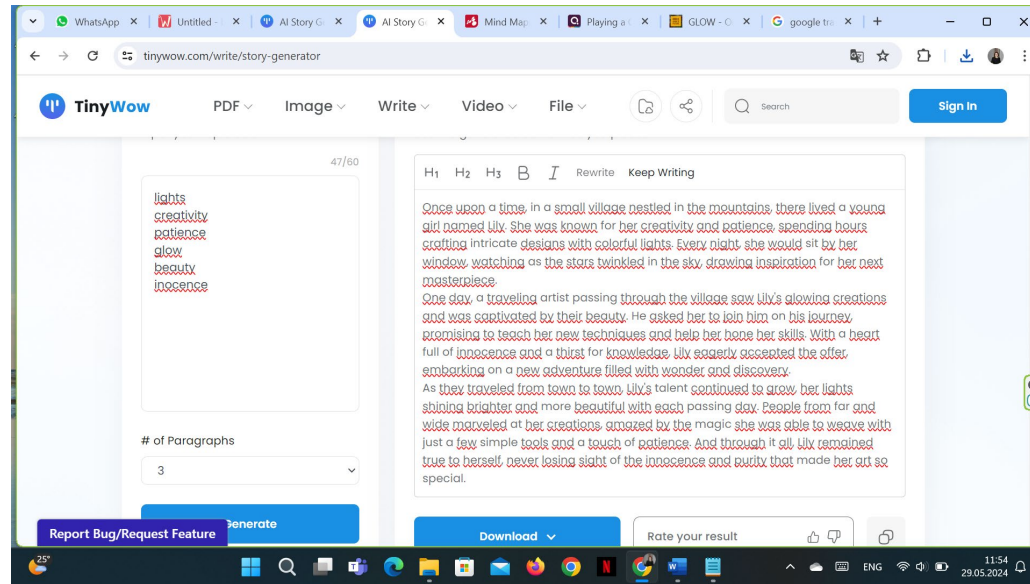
WhatsApp | Untitled | AI Story G | AI Story G | Mind Map | Playing a | GLOW - | google tra | +

tinywow.com/write/story-generator

TinyWow PDF Image Write Video File Search Sign In

47/60

lights
creativity
patience
glow
beauty
inocence

# of Paragraphs

3

Generate

Report Bug/Request Feature

H1 H2 H3 B I Rewrite Keep Writing

Once upon a time, in a small village nestled in the mountains, there lived a young girl named Lily. She was known for her creativity and patience, spending hours crafting intricate designs with colorful lights. Every night, she would sit by her window, watching as the stars twinkled in the sky, drawing inspiration for her next masterpiece.

One day, a traveling artist passing through the village saw Lily's glowing creations and was captivated by their beauty. He asked her to join him on his journey, promising to teach her new techniques and help her hone her skills. With a heart full of innocence and a thirst for knowledge, Lily eagerly accepted the offer, embarking on a new adventure filled with wonder and discovery.

As they traveled from town to town, Lily's talent continued to grow, her lights shining brighter and more beautiful with each passing day. People from far and wide marveled at her creations, amazed by the magic she was able to weave with just a few simple tools and a touch of patience. And through it all, Lily remained true to herself, never losing sight of the innocence and purity that made her art so special.

Download

Rate your result

25°

ENG 11:54 29.05.2024